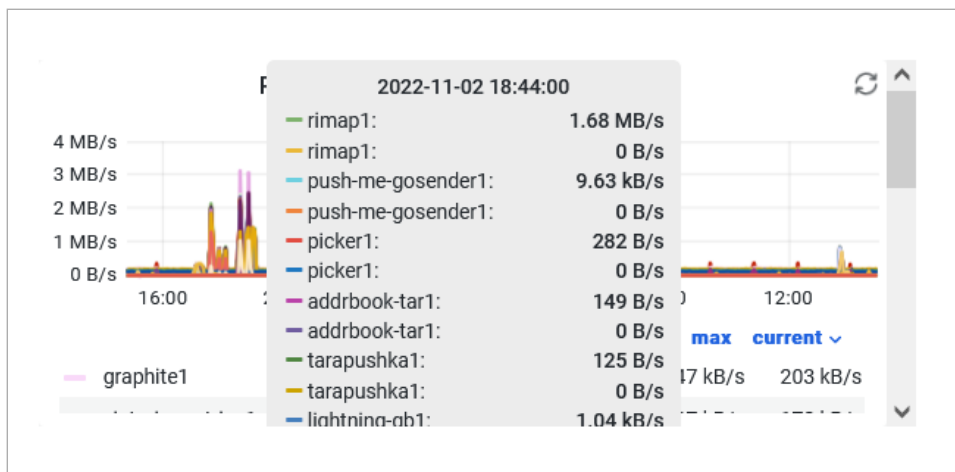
F

4 MB/s
3 MB/s
2 MB/s
1 MB/s
0 B/s

16:00
2
0
12:00

2022-11-02 18:44:00

| | |
|---|---|
| rimap1: | 1.68 MB/s |
| rimap1: | 0 B/s |
| push-me-gosender1: | 9.63 kB/s |
| push-me-gosender1: | 0 B/s |
| picker1: | 282 B/s |
| picker1: | 0 B/s |
| addrbook-tar1: | 149 B/s |
| addrbook-tar1: | 0 B/s |
| tarapushka1: | 125 B/s |
| tarapushka1: | 0 B/s |
| lightning-gb1: | 1.04 kB/s |

max current

graphite1 47 kB/s 203 kB/s

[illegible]